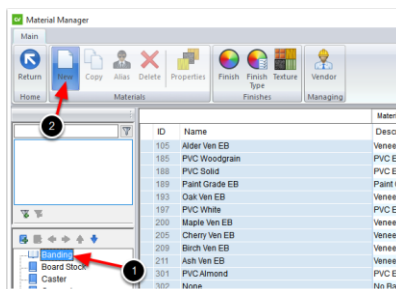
Material Manager

Main

Return
Home

New
Copy
Alias
Delete
Properties
Materials

Finish
Finish Type
Texture
Finishes

Vendor
Managing

2

Banding
Board Stock
Caster

1

| ID | Name | Desc |
|---|---|---|
| 105 | Alder Ven EB | Venee |
| 185 | PVC Woodgrain | PVC E |
| 188 | PVC Solid | PVC E |
| 189 | Paint Grade EB | Paint |
| 193 | Oak Ven EB | Venee |
| 197 | PVC White | PVC E |
| 200 | Maple Ven EB | Venee |
| 205 | Cherry Ven EB | Venee |
| 209 | Birch Ven EB | Venee |
| 211 | Ash Ven EB | Venee |
| 301 | PVC Almond | PVC E |
| 302 | None | No Ba |